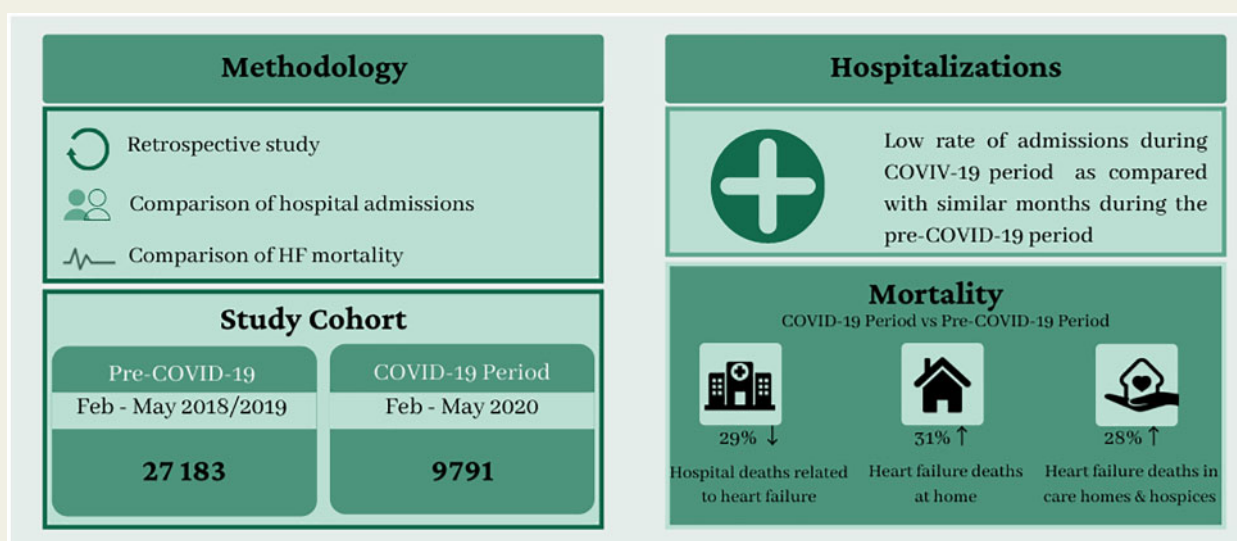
Methodology

Retrospective study

Comparison of hospital admissions

Comparison of HF mortality

Study Cohort

Pre-COVID-19
Feb - May 2018/2019
27 183

COVID-19 Period
Feb - May 2020
9791

Hospitalizations

Low rate of admissions during COVIV-19 period as compared with similar months during the pre-COVID-19 period

Mortality
COVID-19 Period vs Pre-COVID-19 Period

29% ↓
Hospital deaths related to heart failure

31% ↑
Heart failure deaths at home

28% ↑
Heart failure deaths in care homes & hospices